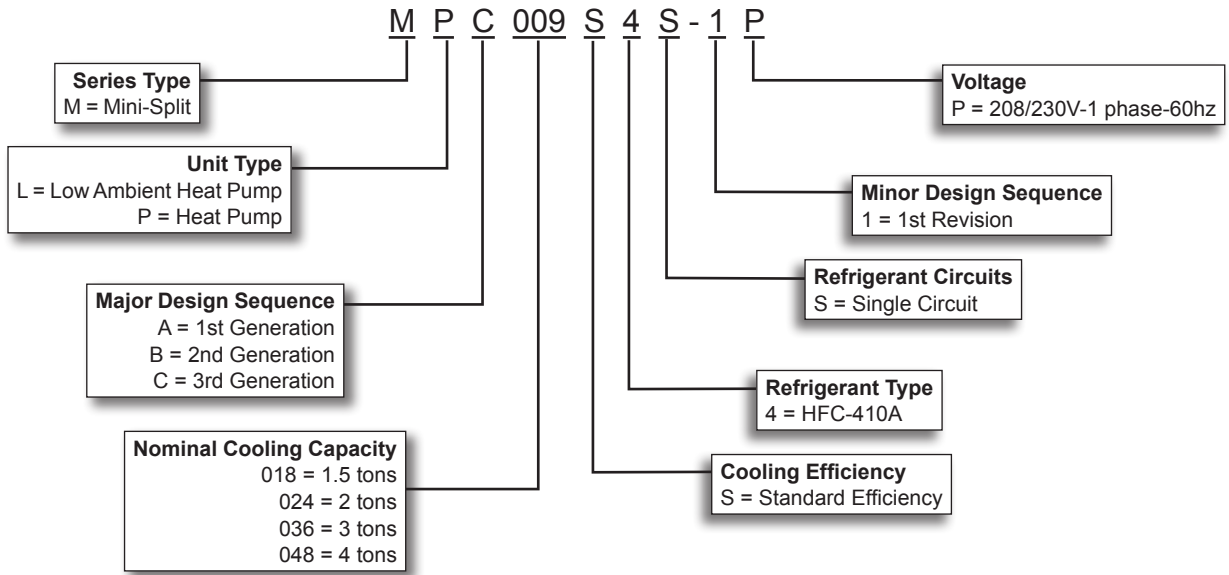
M P C 009 S 4 S - 1 P

Series Type
M = Mini-Split

Unit Type
L = Low Ambient Heat Pump
P = Heat Pump

Major Design Sequence
A = 1st Generation
B = 2nd Generation
C = 3rd Generation

Nominal Cooling Capacity
018 = 1.5 tons
024 = 2 tons
036 = 3 tons
048 = 4 tons

Voltage
P = 208/230V-1 phase-60hz

Minor Design Sequence
1 = 1st Revision

Refrigerant Circuits
S = Single Circuit

Refrigerant Type
4 = HFC-410A

Cooling Efficiency
S = Standard Efficiency